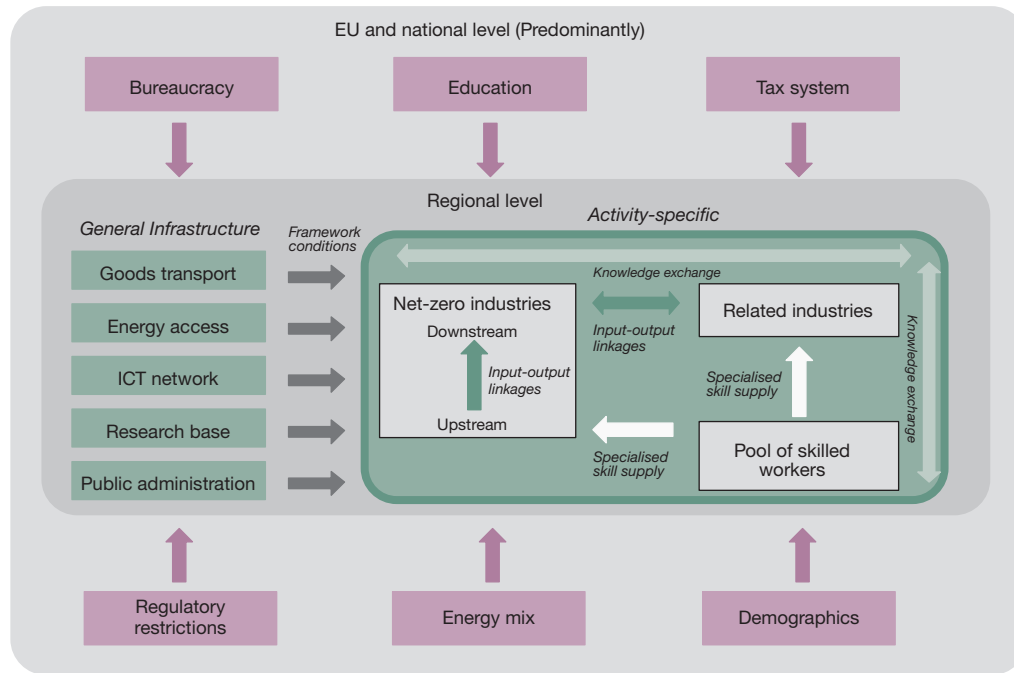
EU and national level (Predominantly)

Bureaucracy

Education

Tax system

Regional level

General Infrastructure

Framework conditions

Goods transport

Energy access

ICT network

Research base

Public administration

Activity-specific

Knowledge exchange

Net-zero industries

Downstream

Input-output linkages

Upstream

Input-output linkages

Related industries

Specialised skill supply

Specialised skill supply

Pool of skilled workers

Knowledge exchange

Regulatory restrictions

Energy mix

Demographics